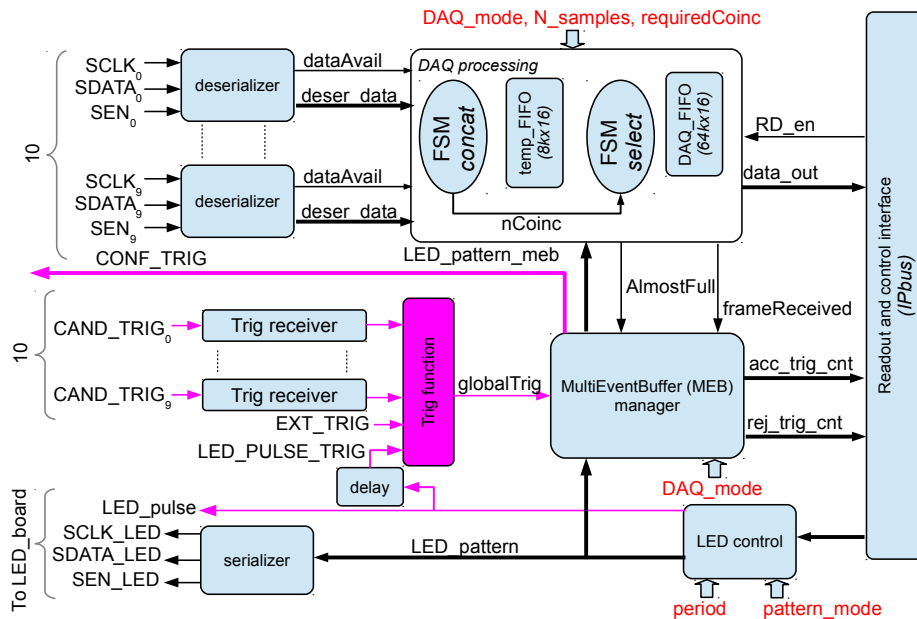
DAQ_mode, N_samples, requiredCoinc

10

$SCLK_0$
$SDATA_0$
$SEN_0$
deserializer
dataAvail
deser_data

$SCLK_9$
$SDATA_9$
$SEN_9$
deserializer
dataAvail
deser_data

CONF_TRIG

DAQ processing
FSM concat
temp_FIFO (8kx16)
FSM select
DAQ_FIFO (64kx16)
nCoinc

RD_en
data_out

Readout and control interface (IPbus)

LED_pattern_meb
AlmostFull
frameReceived

10

$CAND\_TRIG_0$
Trig receiver
$CAND\_TRIG_9$
Trig receiver
EXT_TRIG
LED_PULSE_TRIG
Trig function
globalTrig
delay

MultiEventBuffer (MEB) manager
acc_trig_cnt
rej_trig_cnt
DAQ_mode

To LED_board
LED_pulse
SCLK_LED
SDATA_LED
SEN_LED
serializer
LED_pattern
LED control
period
pattern_mode